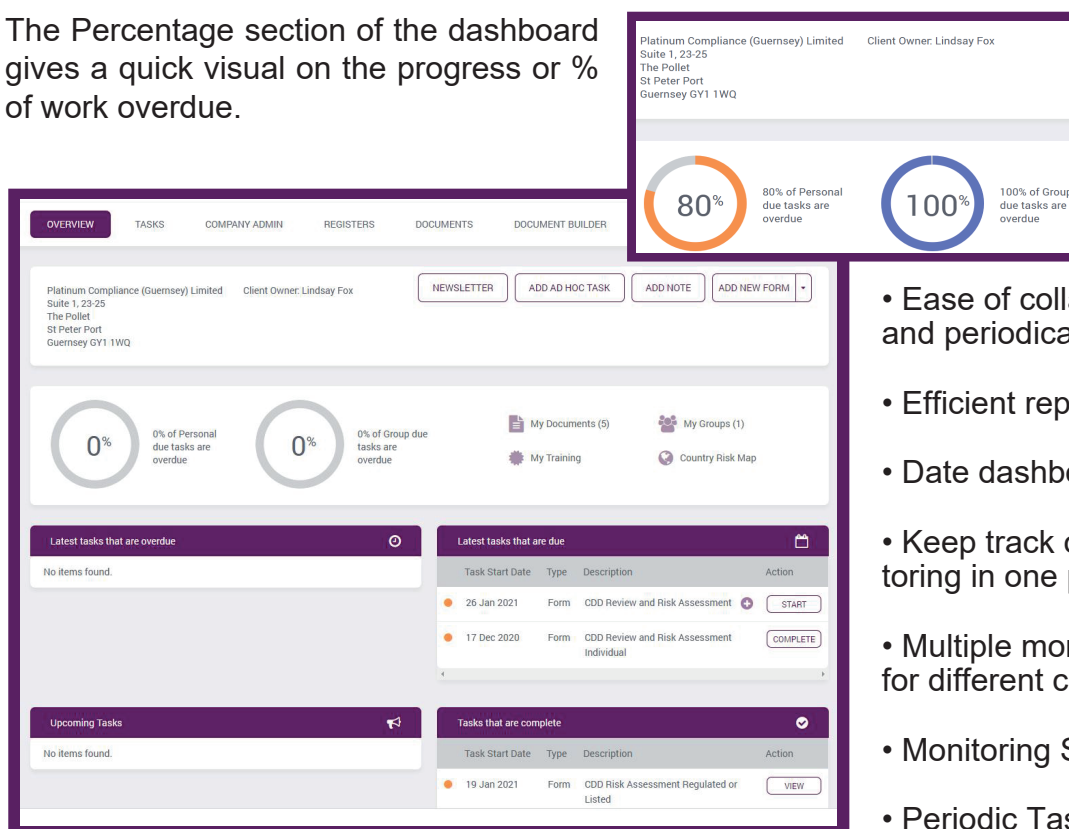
The Percentage section of the dashboard gives a quick visual on the progress or % of work overdue.

Platinum Compliance (Guernsey) Limited
Suite 1, 23-25
The Pollet
St Peter Port
Guernsey GY1 1WQ

Client Owner: Lindsay Fox

80%
80% of Personal due tasks are overdue

100%
100% of Group due tasks are overdue

OVERVIEW TASKS COMPANY ADMIN REGISTERS DOCUMENTS DOCUMENT BUILDER

Platinum Compliance (Guernsey) Limited
Suite 1, 23-25
The Pollet
St Peter Port
Guernsey GY1 1WQ

Client Owner: Lindsay Fox

NEWSLETTER ADD AD HOC TASK ADD NOTE ADD NEW FORM

0%
0% of Personal due tasks are overdue

0%
0% of Group due tasks are overdue

My Documents (5)
My Groups (1)
My Training
Country Risk Map

Latest tasks that are overdue
No items found.

Latest tasks that are due

| Task Start Date | Type | Description | Action |
|---|---|---|---|
| 26 Jan 2021 | Form | CDD Review and Risk Assessment | START |
| 17 Dec 2020 | Form | CDD Review and Risk Assessment Individual | COMPLETE |

Upcoming Tasks
No items found.

Tasks that are complete

| Task Start Date | Type | Description | Action |
|---|---|---|---|
| 19 Jan 2021 | Form | CDD Risk Assessment Regulated or Listed | VIEW |

• Ease of coll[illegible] and periodica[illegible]

• Efficient rep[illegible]

• Date dashbo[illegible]

• Keep track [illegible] toring in one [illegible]

• Multiple mo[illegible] for different c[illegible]

• Monitoring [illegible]

• Periodic Tas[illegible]